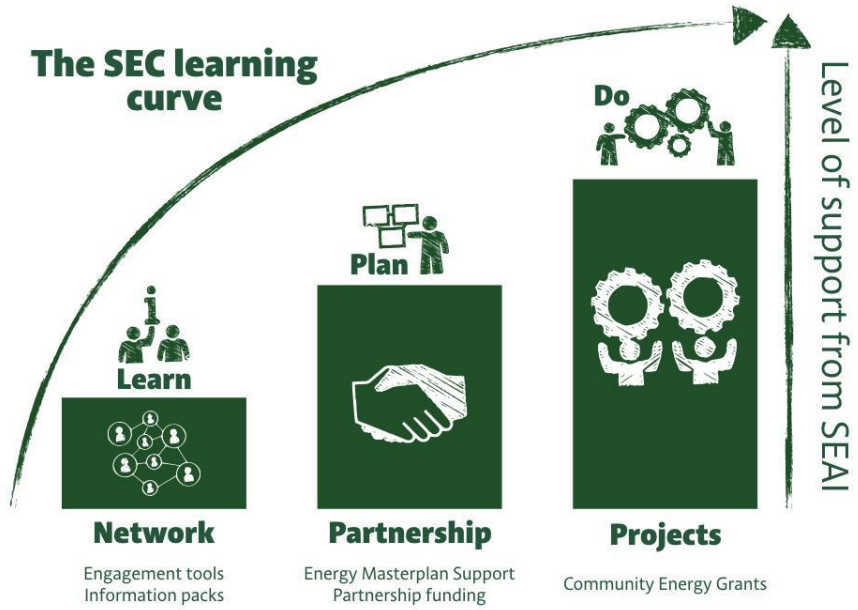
The SEC learning curve

Level of support from SEAI

Do

Plan

Learn

Network

Engagement tools
Information packs

Partnership

Energy Masterplan Support
Partnership funding

Projects

Community Energy Grants